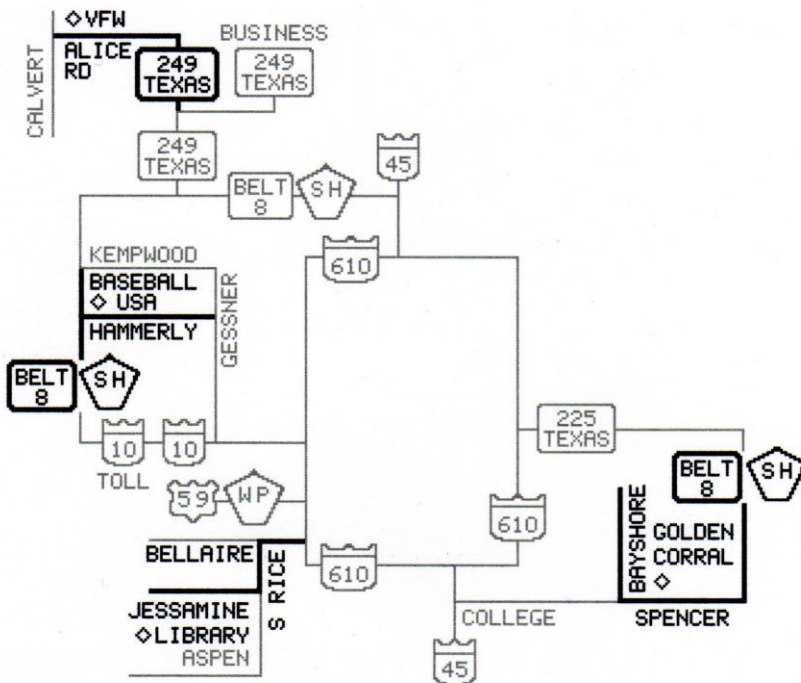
◇VFW
CALVERT
ALICE RD
249 TEXAS
BUSINESS
249 TEXAS
249 TEXAS
BELT 8
SH
45
KEMPWOOD
610
BASEBALL ◇ USA
HAMMERLY
GESSNER
BELT 8
SH
10
10
TOLL
225 TEXAS
BELT 8
SH
59
WP
610
BAYSHORE
GOLDEN CORRAL ◇
BELLAIRE
S RICE
610
JESSAMINE ◇LIBRARY
ASPEN
COLLEGE
SPENCER
45